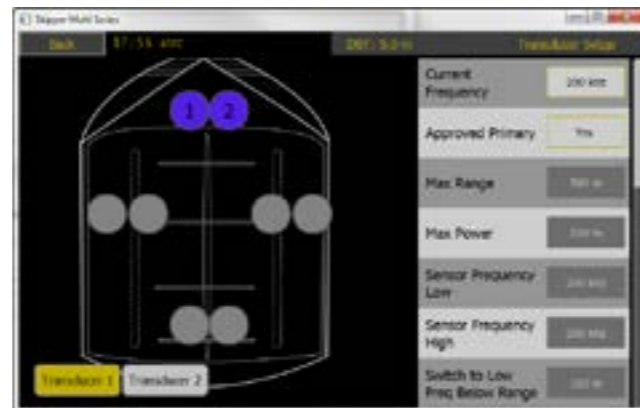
Skipper Multi Series

Back 07:55 utc DBT: 5.0 m Transducer Setup

1 2

Transducer 1 Transducer 2

Current Frequency 200 kHz

Approved Primary Yes

Max Range 300 m

Max Power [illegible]

Sensor Frequency Low 200 kHz

Sensor Frequency High 200 kHz

Switch to Low Freq Below Range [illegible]